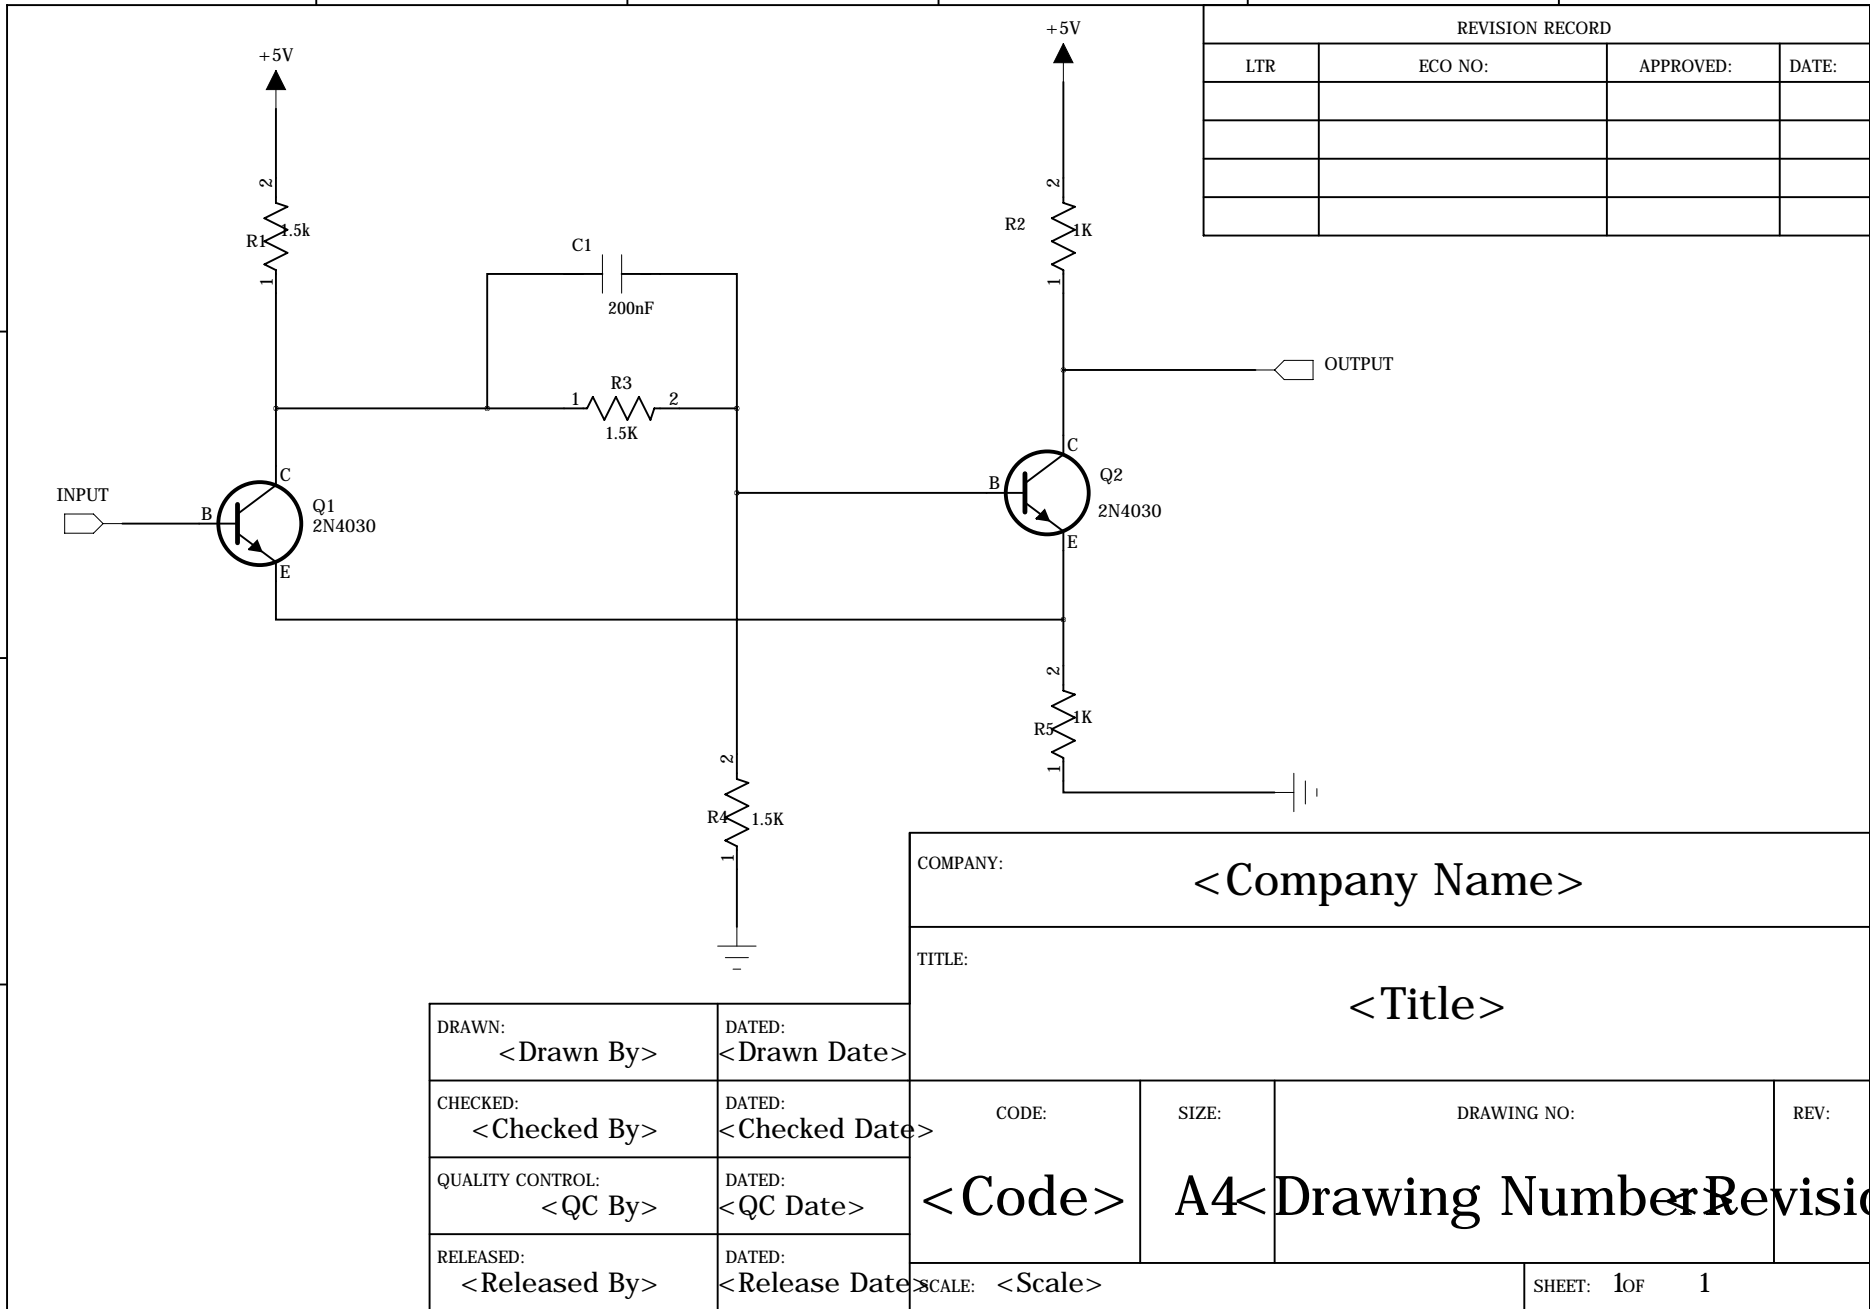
+5V

2
R1 1.5k
1

C1
200nF

1 R3 2
1.5K

INPUT
B
C
Q1
2N4030
E

2
R4 1.5K
1

+5V

2
R2 1K
1

OUTPUT

C
B
Q2
2N4030
E

2
R5 1K
1

REVISION RECORD

| LTR | ECO NO: | APPROVED: | DATE: |
|---|---|---|---|
| | | | |
| | | | |
| | | | |
| | | | |

COMPANY:
<Company Name>

TITLE:
<Title>

| DRAWN: <Drawn By> | DATED: <Drawn Date> |
|---|---|
| CHECKED: <Checked By> | DATED: <Checked Date> |
| QUALITY CONTROL: <QC By> | DATED: <QC Date> |
| RELEASED: <Released By> | DATED: <Release Date> |

| CODE: | SIZE: | DRAWING NO: | REV: |
|---|---|---|---|
| <Code> | A4 | <Drawing Number> | <Revisi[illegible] |

SCALE: <Scale>
SHEET: 1 OF 1